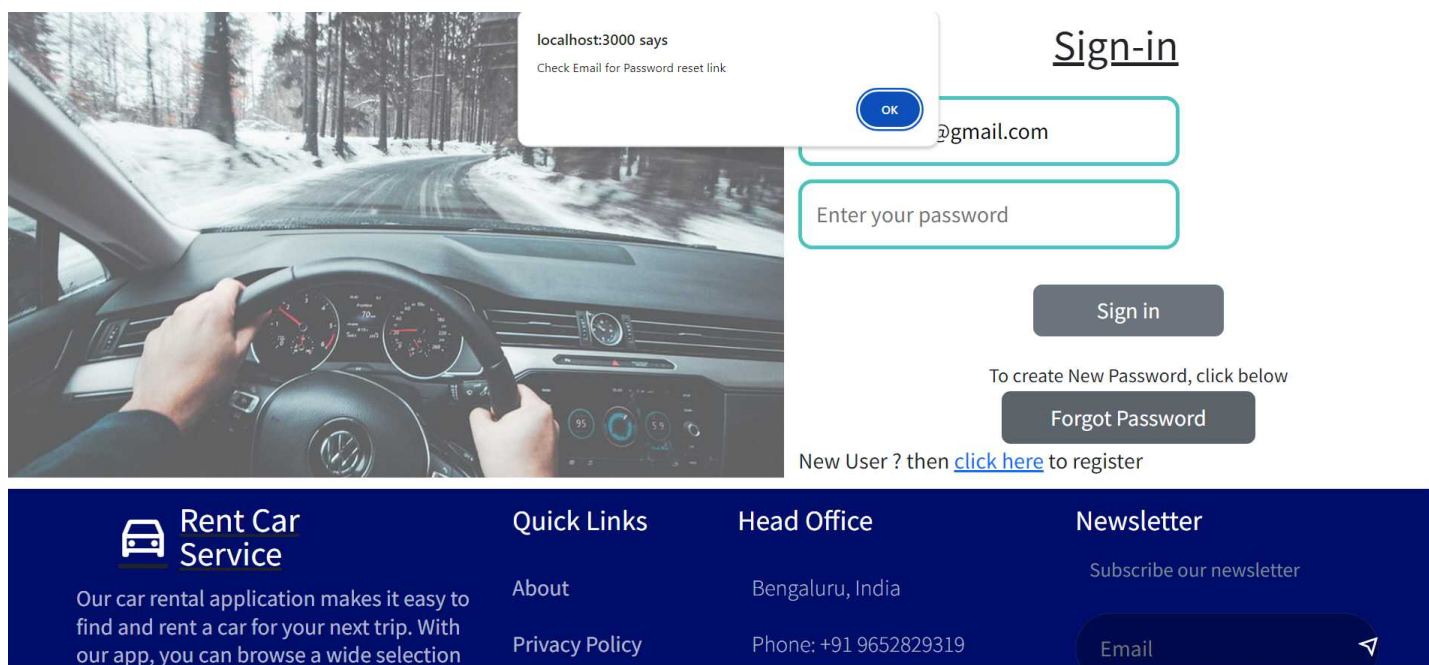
localhost:3000 says
Check Email for Password reset link
OK

Sign-in

@gmail.com

Enter your password

Sign in

To create New Password, click below

Forgot Password

New User ? then click here to register

Rent Car Service

Our car rental application makes it easy to find and rent a car for your next trip. With our app, you can browse a wide selection

Quick Links

About

Privacy Policy

Head Office

Bengaluru, India

Phone: +91 9652829319

Newsletter

Subscribe our newsletter

Email